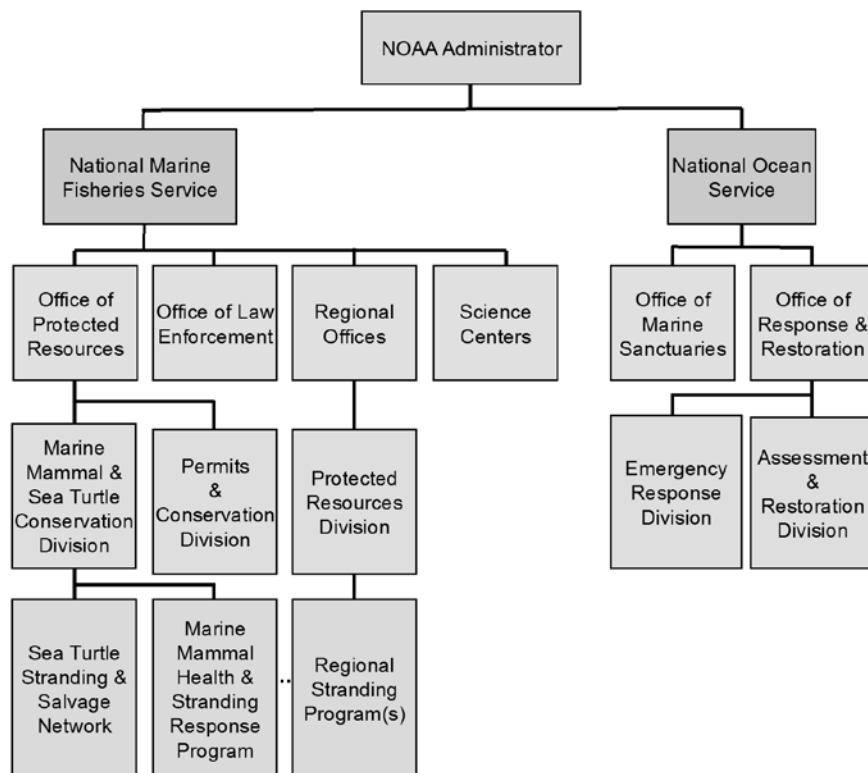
NOAA Administrator

National Marine Fisheries Service

National Ocean Service

Office of Protected Resources

Office of Law Enforcement

Regional Offices

Science Centers

Office of Marine Sanctuaries

Office of Response & Restoration

Marine Mammal & Sea Turtle Conservation Division

Permits & Conservation Division

Protected Resources Division

Emergency Response Division

Assessment & Restoration Division

Sea Turtle Stranding & Salvage Network

Marine Mammal Health & Stranding Response Program

Regional Stranding Program(s)